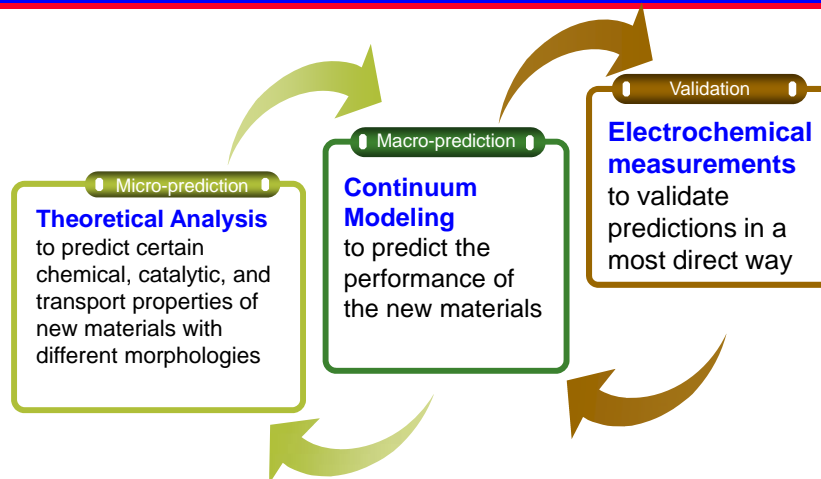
Micro-prediction

Theoretical Analysis to predict certain chemical, catalytic, and transport properties of new materials with different morphologies

Macro-prediction

Continuum Modeling to predict the performance of the new materials

Validation

Electrochemical measurements to validate predictions in a most direct way